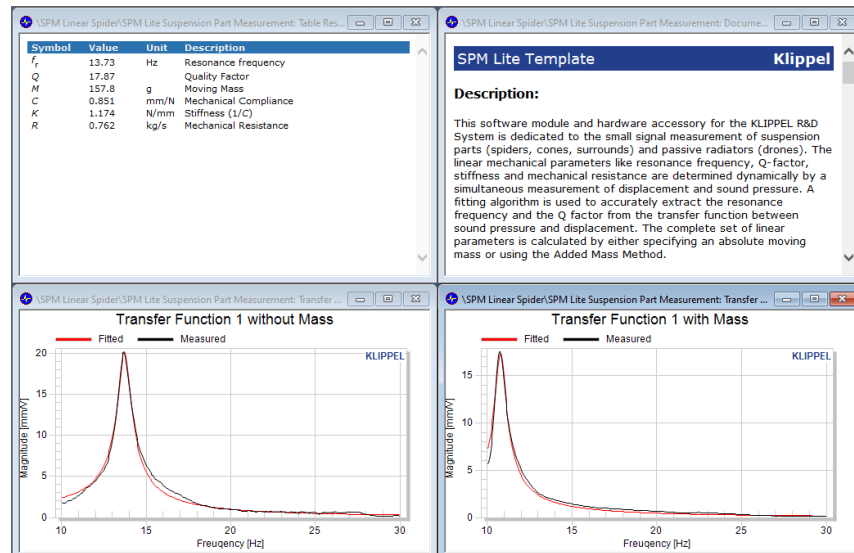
\SPM Linear Spider\SPM Lite Suspension Part Measurement: Table Res...

| Symbol | Value | Unit | Description |
|---|---|---|---|
| $f_r$ | 13.73 | Hz | Resonance frequency |
| $Q$ | 17.87 | | Quality Factor |
| $M$ | 157.8 | g | Moving Mass |
| $C$ | 0.851 | mm/N | Mechanical Compliance |
| $K$ | 1.174 | N/mm | Stiffness (1/C) |
| $R$ | 0.762 | kg/s | Mechanical Resistance |

\SPM Linear Spider\SPM Lite Suspension Part Measurement: Docume...

SPM Lite Template Klippel

Description:

This software module and hardware accessory for the KLIPPEL R&D System is dedicated to the small signal measurement of suspension parts (spiders, cones, surrounds) and passive radiators (drones). The linear mechanical parameters like resonance frequency, Q-factor, stiffness and mechanical resistance are determined dynamically by a simultaneous measurement of displacement and sound pressure. A fitting algorithm is used to accurately extract the resonance frequency and the Q factor from the transfer function between sound pressure and displacement. The complete set of linear parameters is calculated by either specifying an absolute moving mass or using the Added Mass Method.

\SPM Linear Spider\SPM Lite Suspension Part Measurement: Transfer ...

Transfer Function 1 without Mass

Fitted Measured

KLIPPEL

Magnitude [mm/V]

20 15 10 5 0

10 15 20 25 30

Freuqency [Hz]

\SPM Linear Spider\SPM Lite Suspension Part Measurement: Transfer ...

Transfer Function 1 with Mass

Fitted Measured

KLIPPEL

Magnitude [mm/V]

15 10 5 0

10 15 20 25 30

Freuqency [Hz]